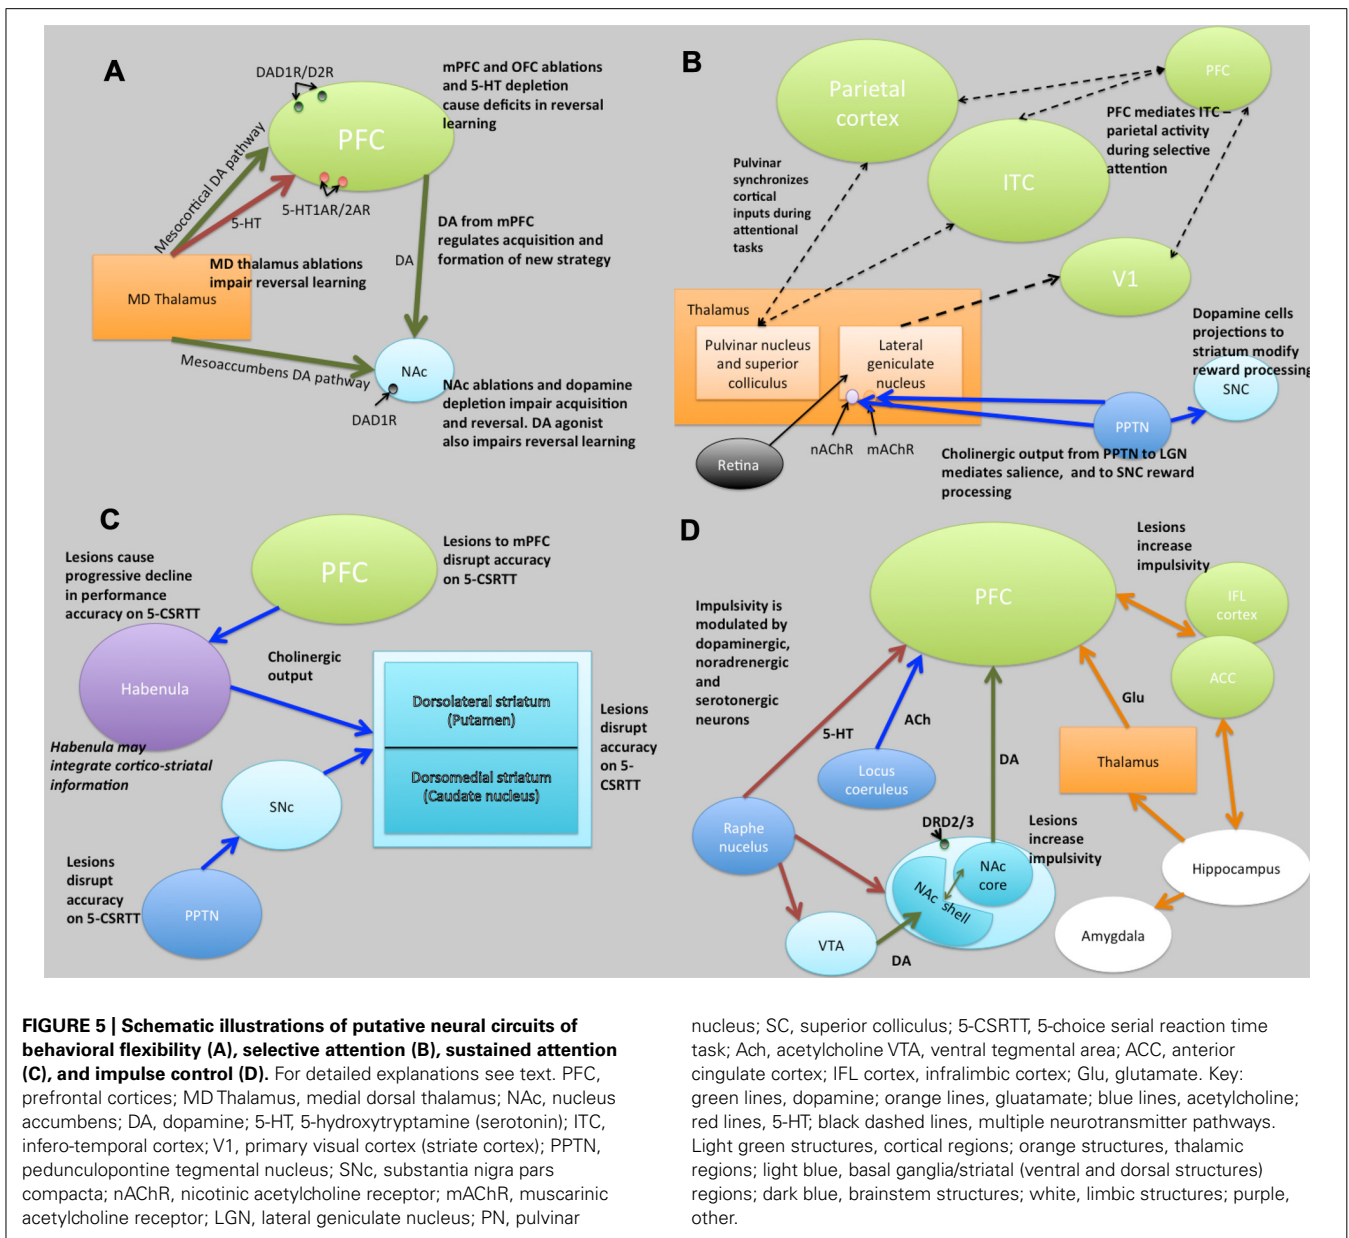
A

DAD1R/D2R

mPFC and OFC ablations and 5-HT depletion cause deficits in reversal learning

PFC

Mesocortical DA pathway

5-HT

5-HT1AR/2AR

DA from mPFC regulates acquisition and formation of new strategy

MD thalamus ablations impair reversal learning

DA

MD Thalamus

Mesoaccumbens DA pathway

NAc

DAD1R

NAc ablations and dopamine depletion impair acquisition and reversal. DA agonist also impairs reversal learning

B

Parietal cortex

PFC

PFC mediates ITC – parietal activity during selective attention

Pulvinar synchronizes cortical inputs during attentional tasks

ITC

V1

Thalamus

Pulvinar nucleus and superior colliculus

Lateral geniculate nucleus

Dopamine cells projections to striatum modify reward processing

SNC

PPTN

Retina

nAChR

mAChR

Cholinergic output from PPTN to LGN mediates salience, and to SNC reward processing

C

Lesions to mPFC disrupt accuracy on 5-CSRTT

PFC

Lesions cause progressive decline in performance accuracy on 5-CSRTT

Cholinergic output

Habenula

Dorsolateral striatum (Putamen)

Dorsomedial striatum (Caudate nucleus)

Lesions disrupt accuracy on 5-CSRTT

Habenula may integrate cortico-striatal information

SNc

Lesions disrupt accuracy on 5-CSRTT

PPTN

D

Lesions increase impulsivity

PFC

IFL cortex

Impulsivity is modulated by dopaminergic, noradrenergic and serotonergic neurons

ACC

Glu

5-HT

ACh

DA

Thalamus

Locus coeruleus

DRD2/3

Lesions increase impulsivity

Raphe nucleus

NAc core

NAc shell

Hippocampus

VTA

DA

Amygdala

FIGURE 5 | Schematic illustrations of putative neural circuits of behavioral flexibility (A), selective attention (B), sustained attention (C), and impulse control (D). For detailed explanations see text. PFC, prefrontal cortices; MD Thalamus, medial dorsal thalamus; NAc, nucleus accumbens; DA, dopamine; 5-HT, 5-hydroxytryptamine (serotonin); ITC, infero-temporal cortex; V1, primary visual cortex (striate cortex); PPTN, pedunculopontine tegmental nucleus; SNc, substantia nigra pars compacta; nAChR, nicotinic acetylcholine receptor; mAChR, muscarinic acetylcholine receptor; LGN, lateral geniculate nucleus; PN, pulvinar nucleus; SC, superior colliculus; 5-CSRTT, 5-choice serial reaction time task; Ach, acetylcholine VTA, ventral tegmental area; ACC, anterior cingulate cortex; IFL cortex, infralimbic cortex; Glu, glutamate. Key: green lines, dopamine; orange lines, gluatamate; blue lines, acetylcholine; red lines, 5-HT; black dashed lines, multiple neurotransmitter pathways. Light green structures, cortical regions; orange structures, thalamic regions; light blue, basal ganglia/striatal (ventral and dorsal structures) regions; dark blue, brainstem structures; white, limbic structures; purple, other.